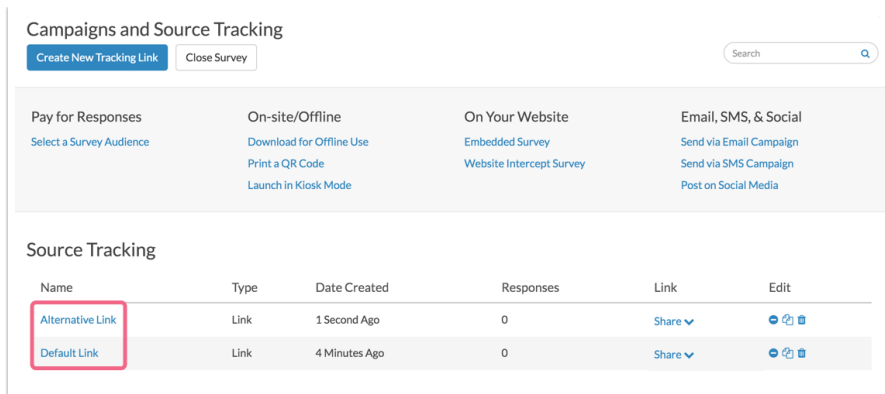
Campaigns and Source Tracking

Create New Tracking Link Close Survey

Search

Pay for Responses
Select a Survey Audience

On-site/Offline
Download for Offline Use
Print a QR Code
Launch in Kiosk Mode

On Your Website
Embedded Survey
Website Intercept Survey

Email, SMS, & Social
Send via Email Campaign
Send via SMS Campaign
Post on Social Media

Source Tracking

| Name | Type | Date Created | Responses | Link | Edit |
|---|---|---|---|---|---|
| Alternative Link | Link | 1 Second Ago | 0 | Share | |
| Default Link | Link | 4 Minutes Ago | 0 | Share | |